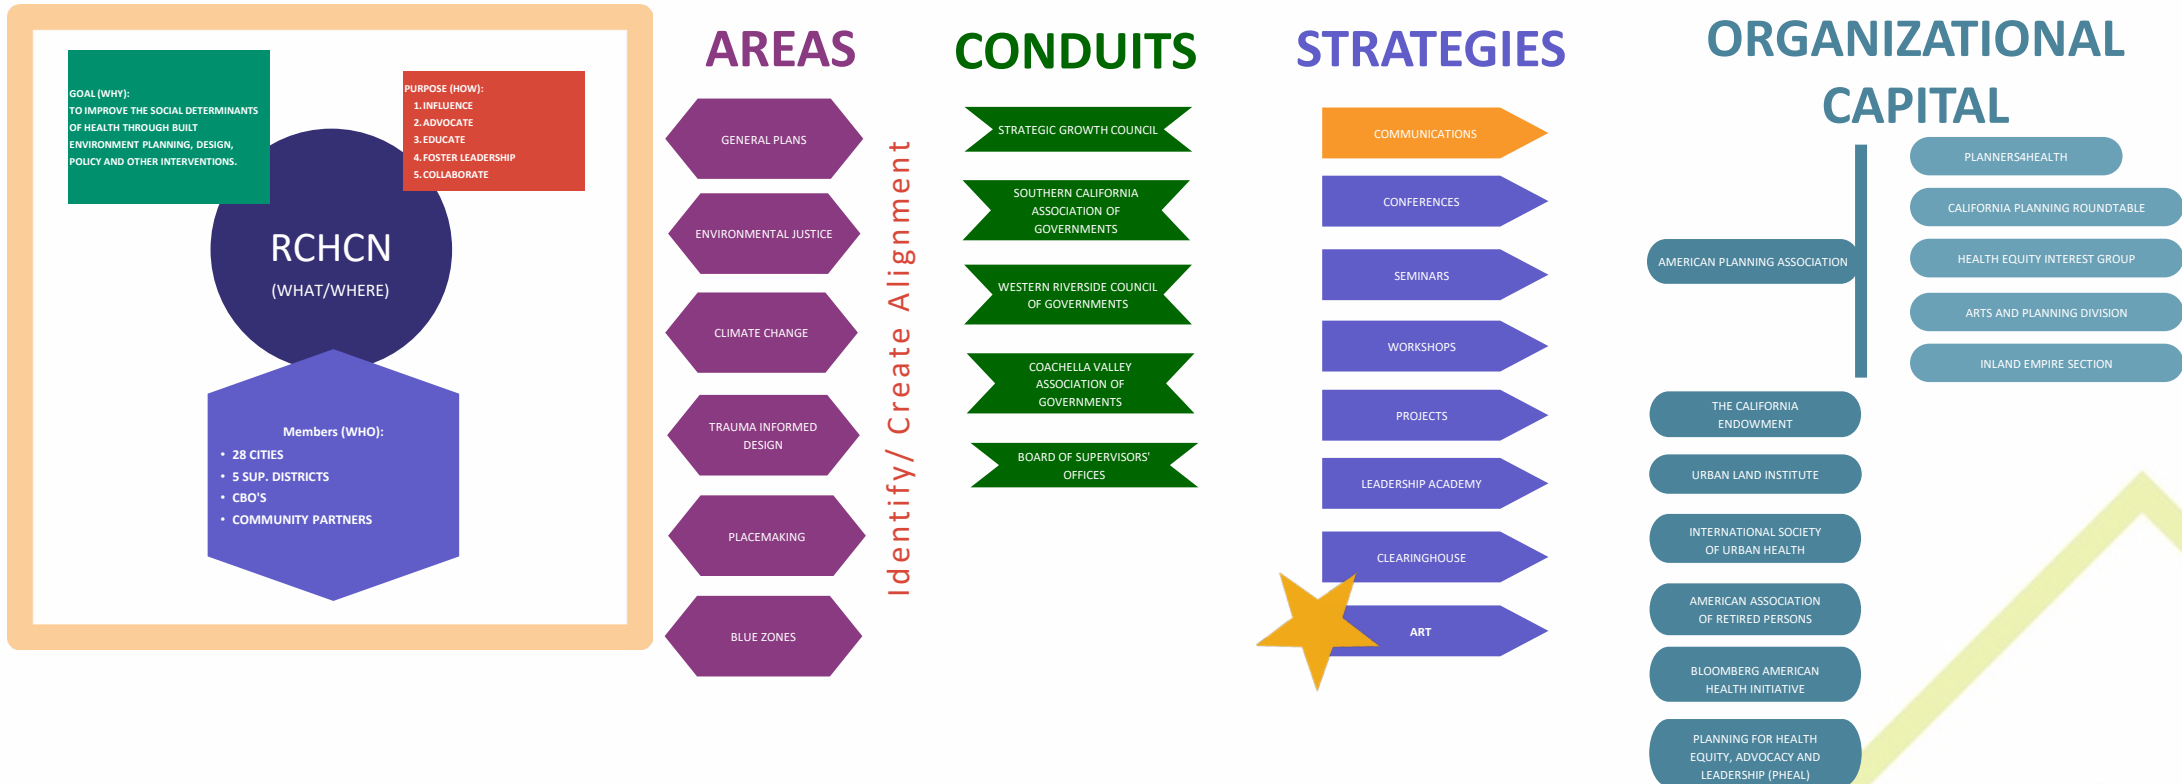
GOAL (WHY):
TO IMPROVE THE SOCIAL DETERMINANTS OF HEALTH THROUGH BUILT ENVIRONMENT PLANNING, DESIGN, POLICY AND OTHER INTERVENTIONS.

PURPOSE (HOW):
1. INFLUENCE
2. ADVOCATE
3. EDUCATE
4. FOSTER LEADERSHIP
5. COLLABORATE

RCHCN
(WHAT/WHERE)

Members (WHO):
• 28 CITIES
• 5 SUP. DISTRICTS
• CBO'S
• COMMUNITY PARTNERS

AREAS

GENERAL PLANS
ENVIRONMENTAL JUSTICE
CLIMATE CHANGE
TRAUMA INFORMED DESIGN
PLACEMAKING
BLUE ZONES

Identify/ Create Alignment

CONDUITS

STRATEGIC GROWTH COUNCIL
SOUTHERN CALIFORNIA ASSOCIATION OF GOVERNMENTS
WESTERN RIVERSIDE COUNCIL OF GOVERNMENTS
COACHELLA VALLEY ASSOCIATION OF GOVERNMENTS
BOARD OF SUPERVISORS' OFFICES

STRATEGIES

COMMUNICATIONS
CONFERENCES
SEMINARS
WORKSHOPS
PROJECTS
LEADERSHIP ACADEMY
CLEARINGHOUSE
ART

ORGANIZATIONAL CAPITAL

AMERICAN PLANNING ASSOCIATION
PLANNERS4HEALTH
CALIFORNIA PLANNING ROUNDTABLE
HEALTH EQUITY INTEREST GROUP
ARTS AND PLANNING DIVISION
INLAND EMPIRE SECTION
THE CALIFORNIA ENDOWMENT
URBAN LAND INSTITUTE
INTERNATIONAL SOCIETY OF URBAN HEALTH
AMERICAN ASSOCIATION OF RETIRED PERSONS
BLOOMBERG AMERICAN HEALTH INITIATIVE
PLANNING FOR HEALTH EQUITY, ADVOCACY AND LEADERSHIP (PHEAL)